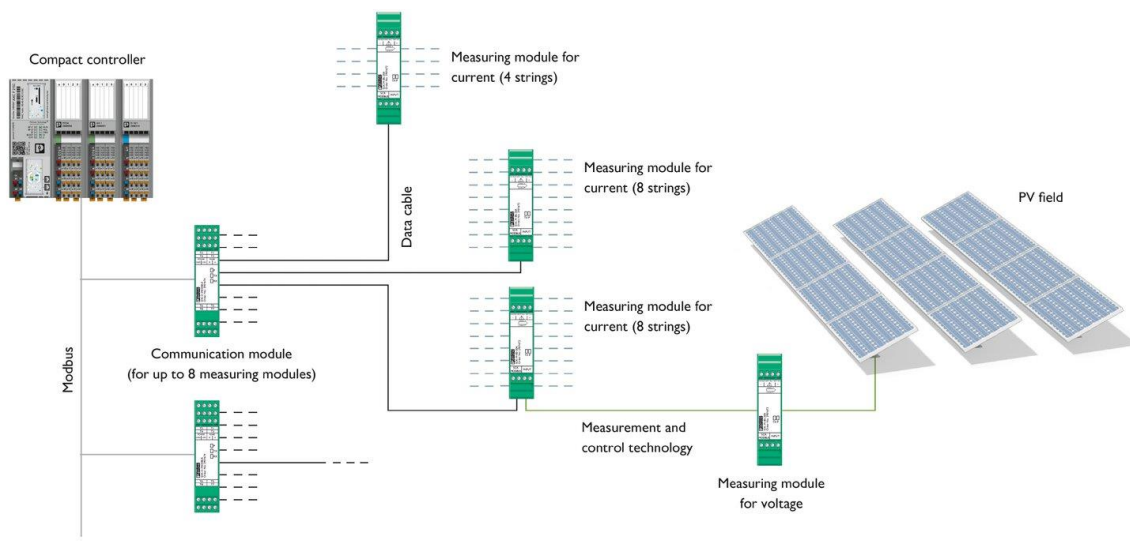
Compact controller

Measuring module for current (4 strings)

Measuring module for current (8 strings)

PV field

Data cable

Measuring module for current (8 strings)

Modbus

Communication module (for up to 8 measuring modules)

Measurement and control technology

Measuring module for voltage